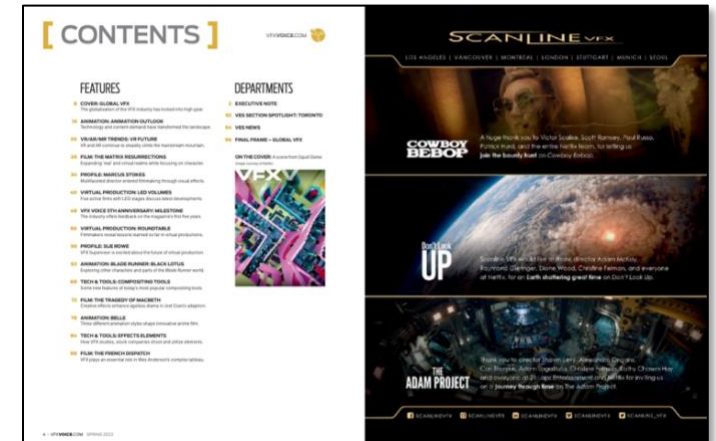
[ CONTENTS ]

VFXVOICE.COM

FEATURES

COVER: GLOBAL VFX
The globalization of the VFX industry has kicked into high gear.

ANIMATION: ANIMATION OUTLOOK
Technology and content demand have transformed the landscape.

VR/AR/MR TRENDS: VR FUTURE
VR and AR continue to steadily climb the mainstream mountain.

FILM: THE MATRIX RESURRECTIONS
Expanding 'real' and virtual realms while focusing on character.

PROFILE: MARCUS STOKES

VIRTUAL PRODUCTION: LED VOLUMES

VFX VOICE 5TH ANNIVERSARY: MILESTONE

VIRTUAL PRODUCTION: ROUNDTABLE

PROFILE: SUE ROWE

ANIMATION: BLADE RUNNER: BLACK LOTUS

TECH & TOOLS: COMPOSITING TOOLS

FILM: THE TRAGEDY OF MACBETH

ANIMATION: BELLE

TECH & TOOLS: EFFECTS ELEMENTS

FILM: THE FRENCH DISPATCH

DEPARTMENTS

EXECUTIVE NOTE

VES SECTION SPOTLIGHT: TORONTO

VES NEWS

FINAL FRAME – GLOBAL VFX

ON THE COVER:

VFXV

4 • VFXVOICE.COM SPRING 2022

SCANLINE VFX

LOS ANGELES | VANCOUVER | MONTREAL | LONDON | STUTTGART | MUNICH | SEOUL

COWBOY BEBOP

A huge thank you to Victor Scalise, Scott Ramsey, Paul Russo, Patrick Hand, and the entire Netflix team, for letting us join the bounty hunt on Cowboy Bebop.

Don't Look UP

Scanline VFX would like to thank director Adam McKay, Leonardo DiCaprio, Diane Wood, Christine Feilman, and everyone at Netflix, for an Earth shattering great time on Don't Look Up.

THE ADAM PROJECT

Thank you to director Shawn Levy, Alessandro Ongaro, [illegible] and everyone at 21 Laps Entertainment and Netflix for inviting us on a journey through time on The Adam Project.

SCANLINEVFX SCANLINEVFX SCANLINEVFX SCANLINEVFX SCANLINE_VFX